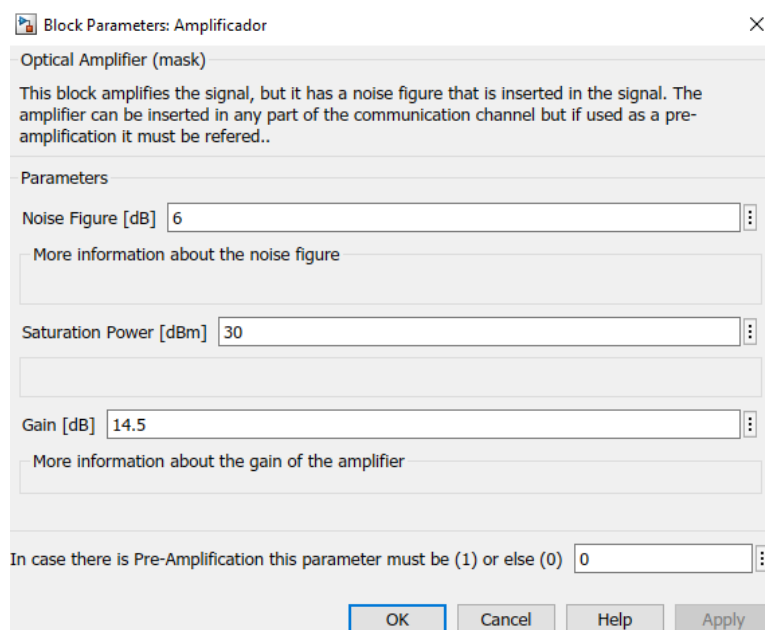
Block Parameters: Amplificador

Optical Amplifier (mask)

This block amplifies the signal, but it has a noise figure that is inserted in the signal. The amplifier can be inserted in any part of the communication channel but if used as a pre-amplification it must be refered..

Parameters

Noise Figure [dB] 6

More information about the noise figure

Saturation Power [dBm] 30

Gain [dB] 14.5

More information about the gain of the amplifier

In case there is Pre-Amplification this parameter must be (1) or else (0) 0

OK Cancel Help Apply